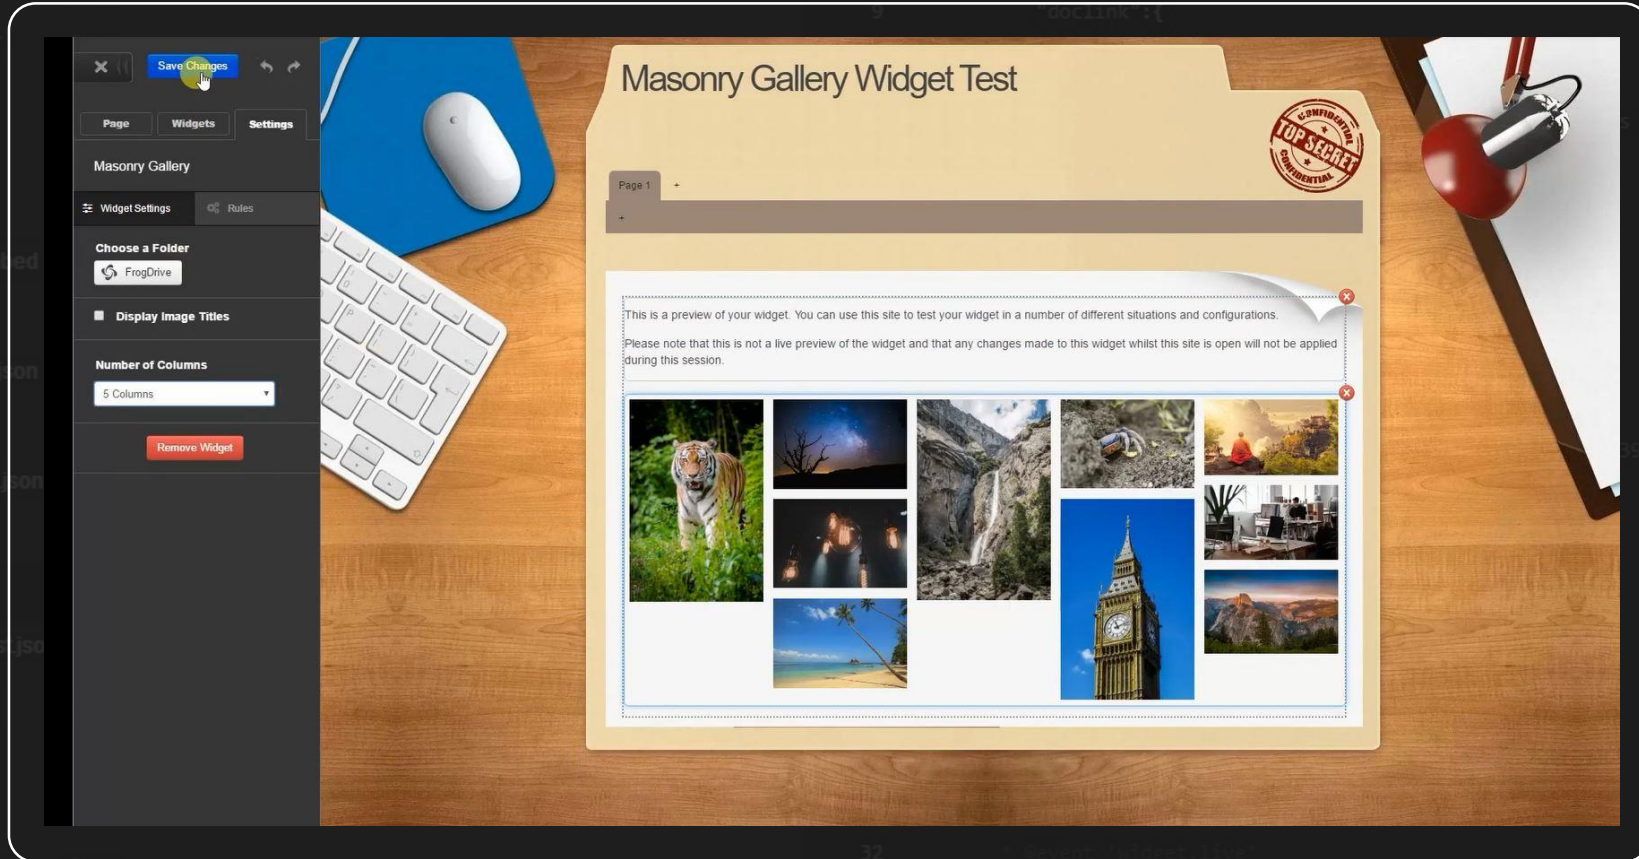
Save Changes

Page Widgets Settings

Masonry Gallery

Widget Settings Rules

Choose a Folder

FrogDrive

Display Image Titles

Number of Columns

5 Columns

Remove Widget

Masonry Gallery Widget Test

CONFIDENTIAL TOP SECRET CONFIDENTIAL

Page 1 +

+

This is a preview of your widget. You can use this site to test your widget in a number of different situations and configurations.

Please note that this is not a live preview of the widget and that any changes made to this widget whilst this site is open will not be applied during this session.